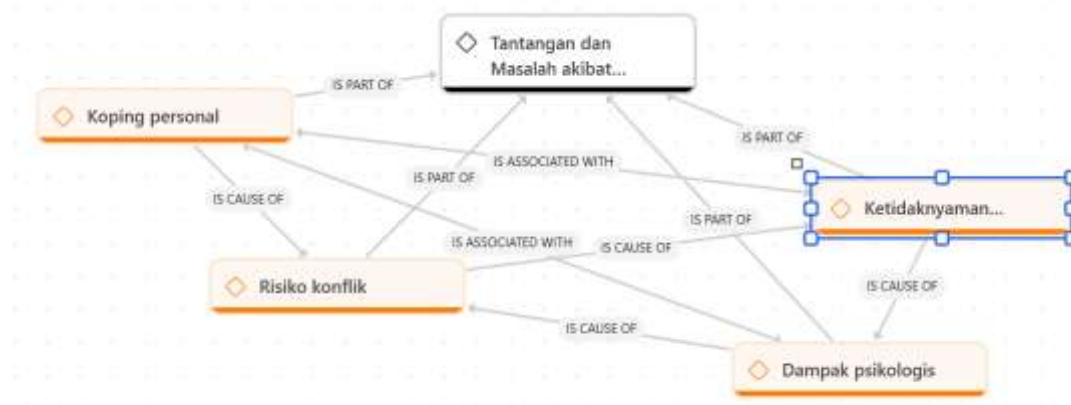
Tantangan dan Masalah akibat...

IS PART OF

Koping personal

IS PART OF

IS ASSOCIATED WITH

IS PART OF

IS CAUSE OF

Ketidaknyaman...

IS PART OF

IS ASSOCIATED WITH

IS CAUSE OF

Risiko konflik

IS CAUSE OF

IS CAUSE OF

Dampak psikologis